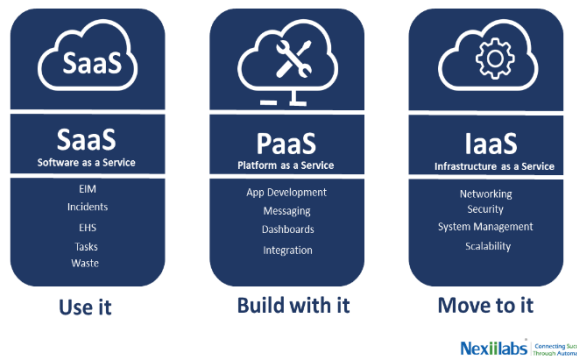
SaaS

SaaS
Software as a Service

EIM
Incidents
EHS
Tasks
Waste

Use it

PaaS
Platform as a Service

App Development
Messaging
Dashboards
Integration

Build with it

IaaS
Infrastructure as a Service

Networking
Security
System Management
Scalability

Move to it

Nexiilabs Connecting Sus Through Automa